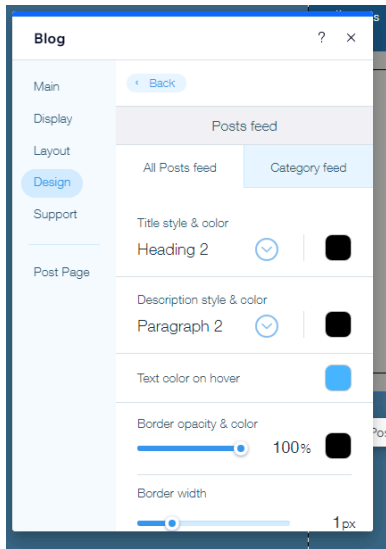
Blog

?

×

Main

Display

Layout

Design

Support

Post Page

Back

Posts feed

All Posts feed

Category feed

Title style & color

Heading 2

Description style & color

Paragraph 2

Text color on hover

Border opacity & color

100%

Border width

1px